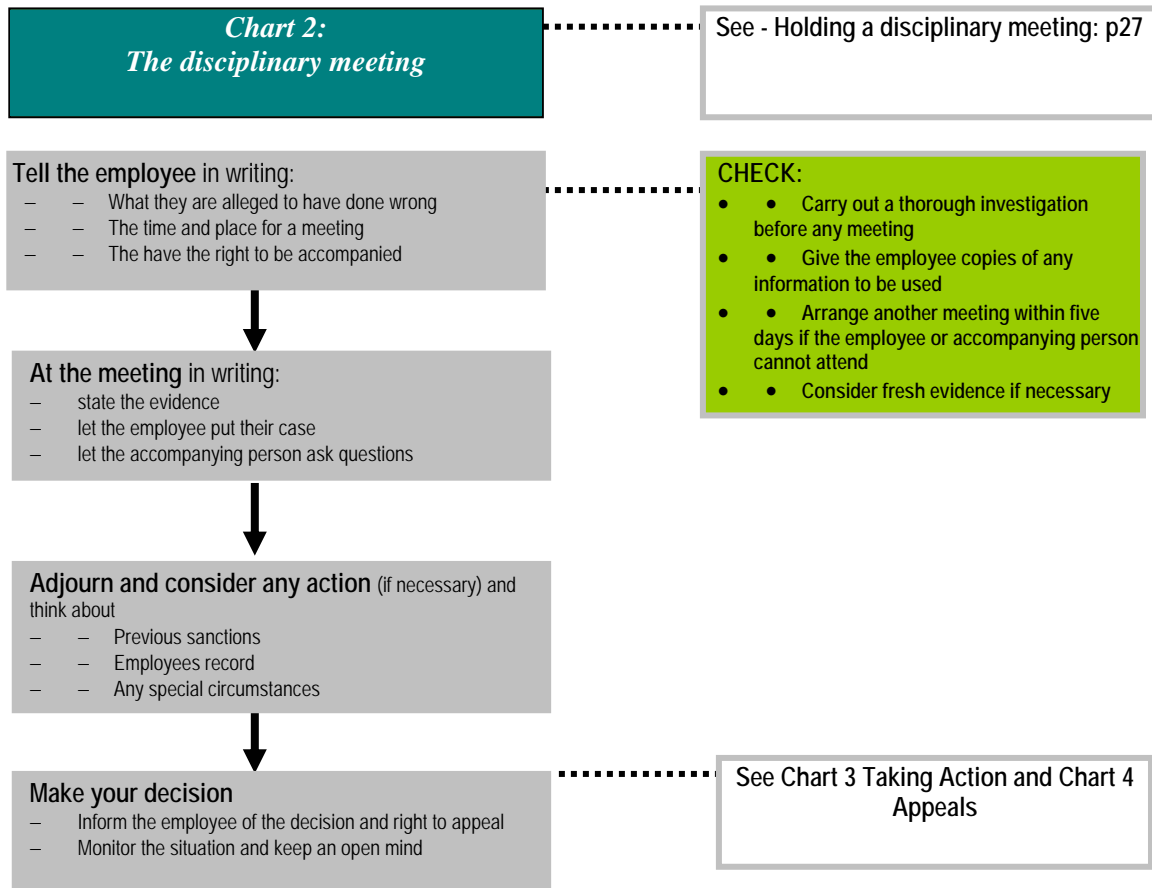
Chart 2:
The disciplinary meeting

See - Holding a disciplinary meeting: p27

Tell the employee in writing:
– – What they are alleged to have done wrong
– – The time and place for a meeting
– – The have the right to be accompanied

CHECK:
• • Carry out a thorough investigation before any meeting
• • Give the employee copies of any information to be used
• • Arrange another meeting within five days if the employee or accompanying person cannot attend
• • Consider fresh evidence if necessary

At the meeting in writing:
– state the evidence
– let the employee put their case
– let the accompanying person ask questions

Adjourn and consider any action (if necessary) and think about
– – Previous sanctions
– – Employees record
– – Any special circumstances

Make your decision
– Inform the employee of the decision and right to appeal
– Monitor the situation and keep an open mind

See Chart 3 Taking Action and Chart 4 Appeals